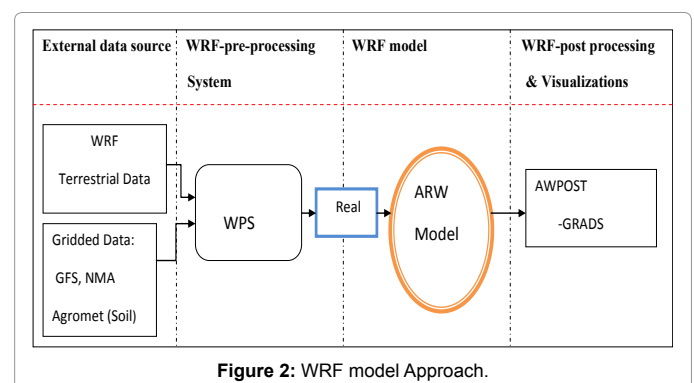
External data source
WRF-pre-processing System
WRF model
WRF-post processing & Visualizations

WRF
Terrestrial Data

Gridded Data:
GFS, NMA
Agromet (Soil)

WPS

Real

ARW
Model

AWPOST
-GRADS

**Figure 2:** WRF model Approach.